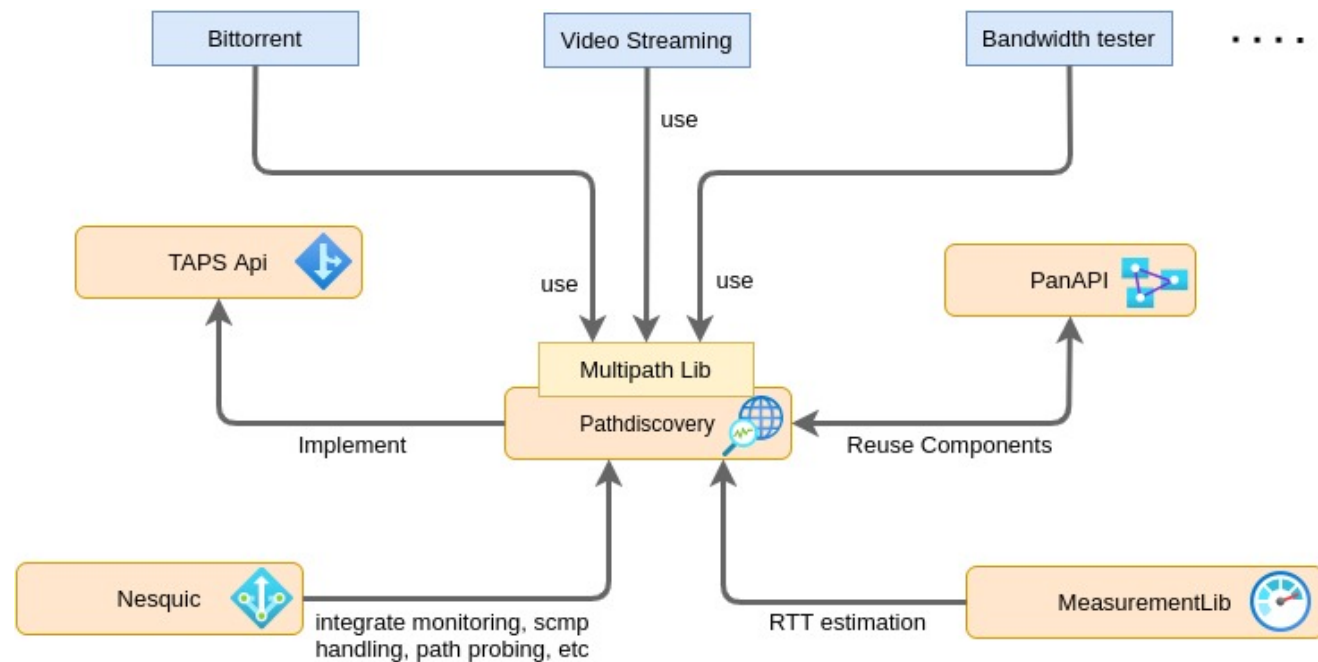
Bittorrent

Video Streaming

Bandwidth tester

. . . .

use

TAPS Api

use

use

PanAPI

Multipath Lib

Pathdiscovery

Implement

Reuse Components

Nesquic

integrate monitoring, scmp handling, path probing, etc

RTT estimation

MeasurementLib